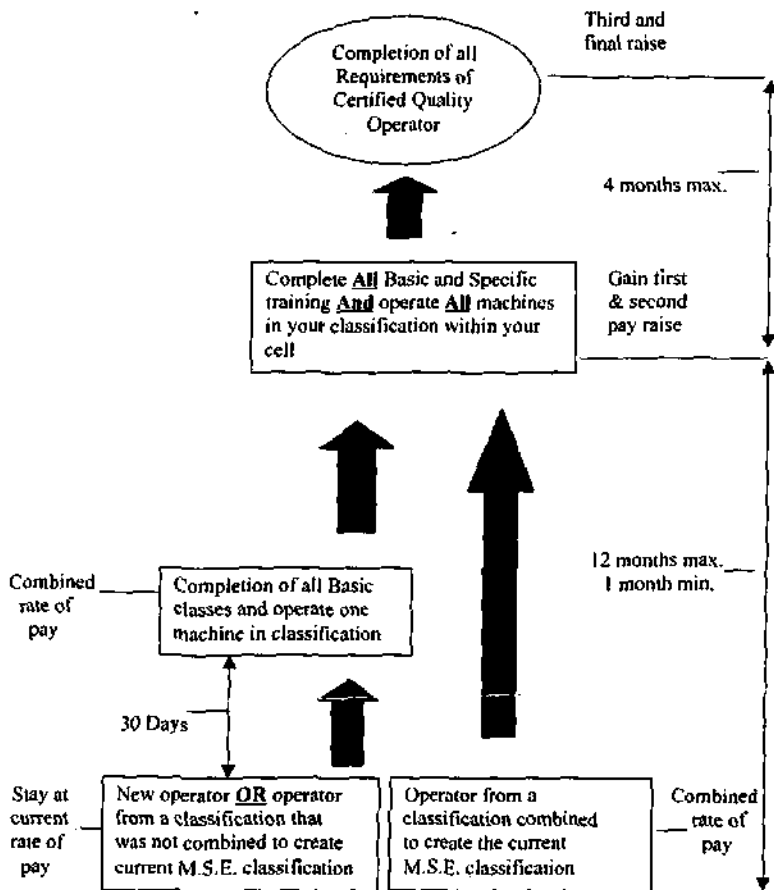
Third and final raise

Completion of all Requirements of Certified Quality Operator

4 months max.

Complete All Basic and Specific training And operate All machines in your classification within your cell

Gain first & second pay raise

Combined rate of pay

Completion of all Basic classes and operate one machine in classification

12 months max. 1 month min.

30 Days

Stay at current rate of pay

New operator OR operator from a classification that was not combined to create current M.S.E. classification

Operator from a classification combined to create the current M.S.E. classification

Combined rate of pay